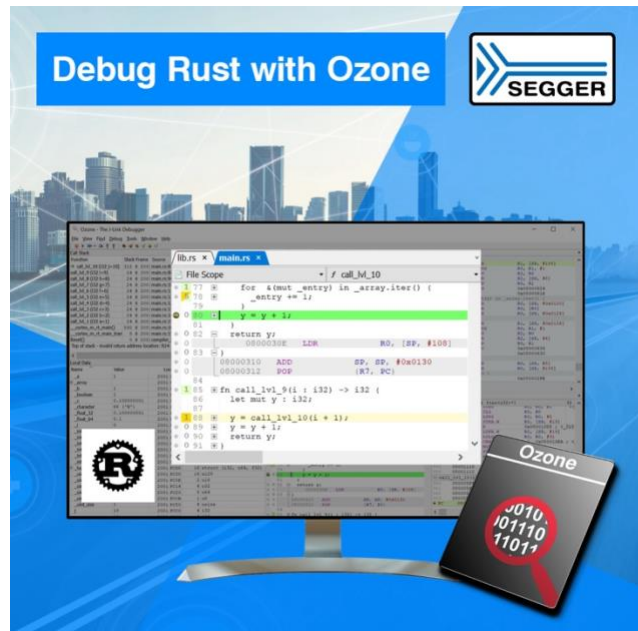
Debug Rust with Ozone

SEGGER

Ozone - The J-Link Debugger

lib.rs × main.rs ×

File Scope

call_lvl_10

77 for &(mut _entry) in _array.iter() {
78 _entry += 1;
79 }
80 y = y + 1;
81 }
82 return y;
08000308 LDR R0, [SP, #108]
83 }
08000310 ADD SP, SP, #0x0130
08000312 POP {R7, PC}
84
85 fn call_lvl_9(i : i32) -> i32 {
86 let mut y : i32;
87
88 y = call_lvl_10(i + 1);
89 y = y + 1;
90 return y;
91 }

Ozone

0010
01110
11011